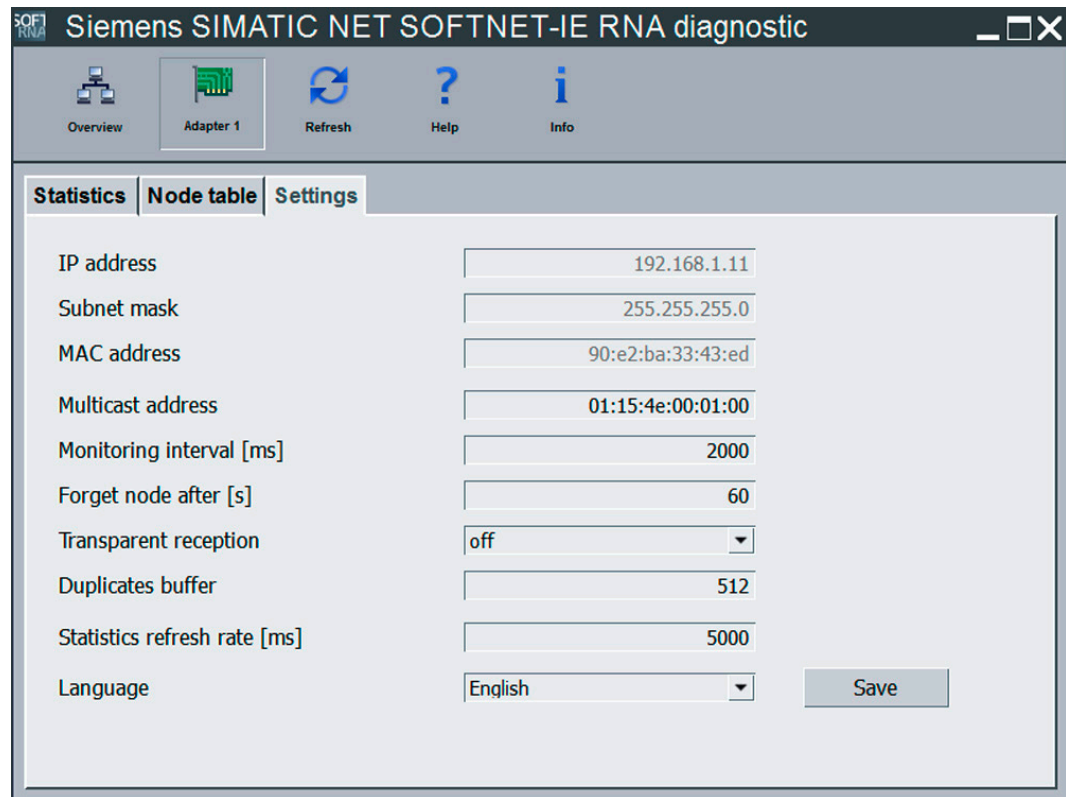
SOFT RNA Siemens SIMATIC NET SOFTNET-IE RNA diagnostic

Overview
Adapter 1
Refresh
Help
Info

Statistics | Node table | Settings

| | |
|---|---|
| IP address | 192.168.1.11 |
| Subnet mask | 255.255.255.0 |
| MAC address | 90:e2:ba:33:43:ed |
| Multicast address | 01:15:4e:00:01:00 |
| Monitoring interval [ms] | 2000 |
| Forget node after [s] | 60 |
| Transparent reception | off |
| Duplicates buffer | 512 |
| Statistics refresh rate [ms] | 5000 |
| Language | English |

Save